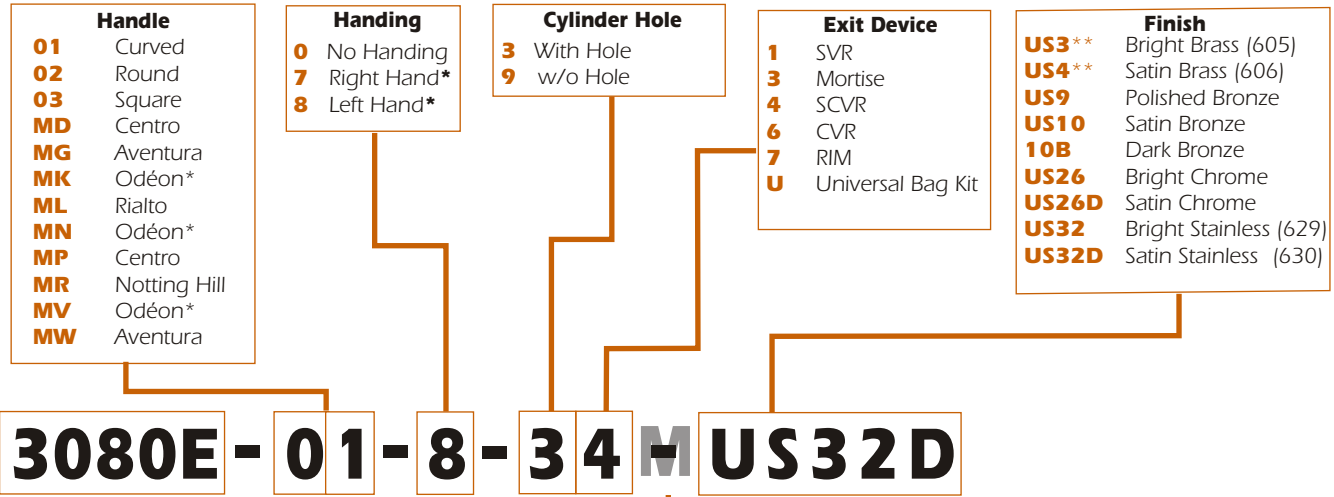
**Handle**

| | |
|---|---|
| 01 | Curved |
| 02 | Round |
| 03 | Square |
| MD | Centro |
| MG | Aventura |
| MK | Odéon* |
| ML | Rialto |
| MN | Odéon* |
| MP | Centro |
| MR | Notting Hill |
| MV | Odéon* |
| MW | Aventura |

**Handing**

| | |
|---|---|
| 0 | No Handing |
| 7 | Right Hand* |
| 8 | Left Hand* |

**Cylinder Hole**

| | |
|---|---|
| 3 | With Hole |
| 9 | w/o Hole |

**Exit Device**

| | |
|---|---|
| 1 | SVR |
| 3 | Mortise |
| 4 | SCVR |
| 6 | CVR |
| 7 | RIM |
| U | Universal Bag Kit |

**Finish**

| | |
|---|---|
| US3** | Bright Brass (605) |
| US4** | Satin Brass (606) |
| US9 | Polished Bronze |
| US10 | Satin Bronze |
| 10B | Dark Bronze |
| US26 | Bright Chrome |
| US26D | Satin Chrome |
| US32 | Bright Stainless (629) |
| US32D | Satin Stainless (630) |

3080E - 01 - 8 - 34 M - US32D